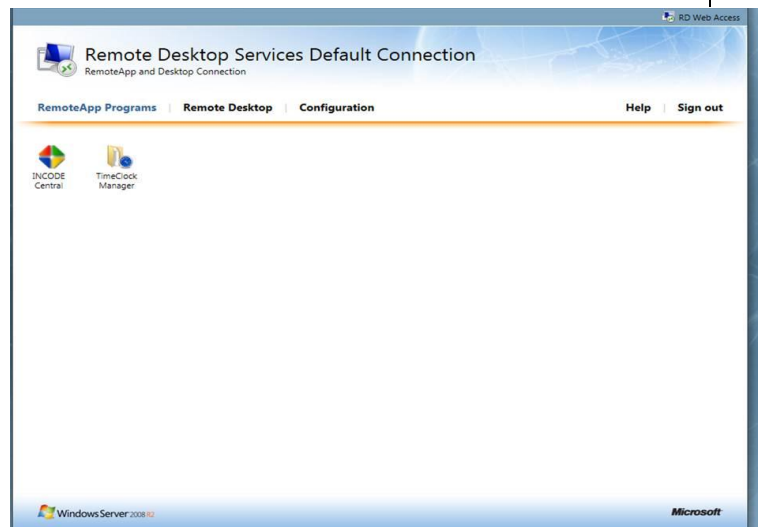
RD Web Access

Remote Desktop Services Default Connection
RemoteApp and Desktop Connection

RemoteApp Programs | Remote Desktop | Configuration

Help | Sign out

INCODE Central

TimeClock Manager

Windows Server 2008 R2

Microsoft